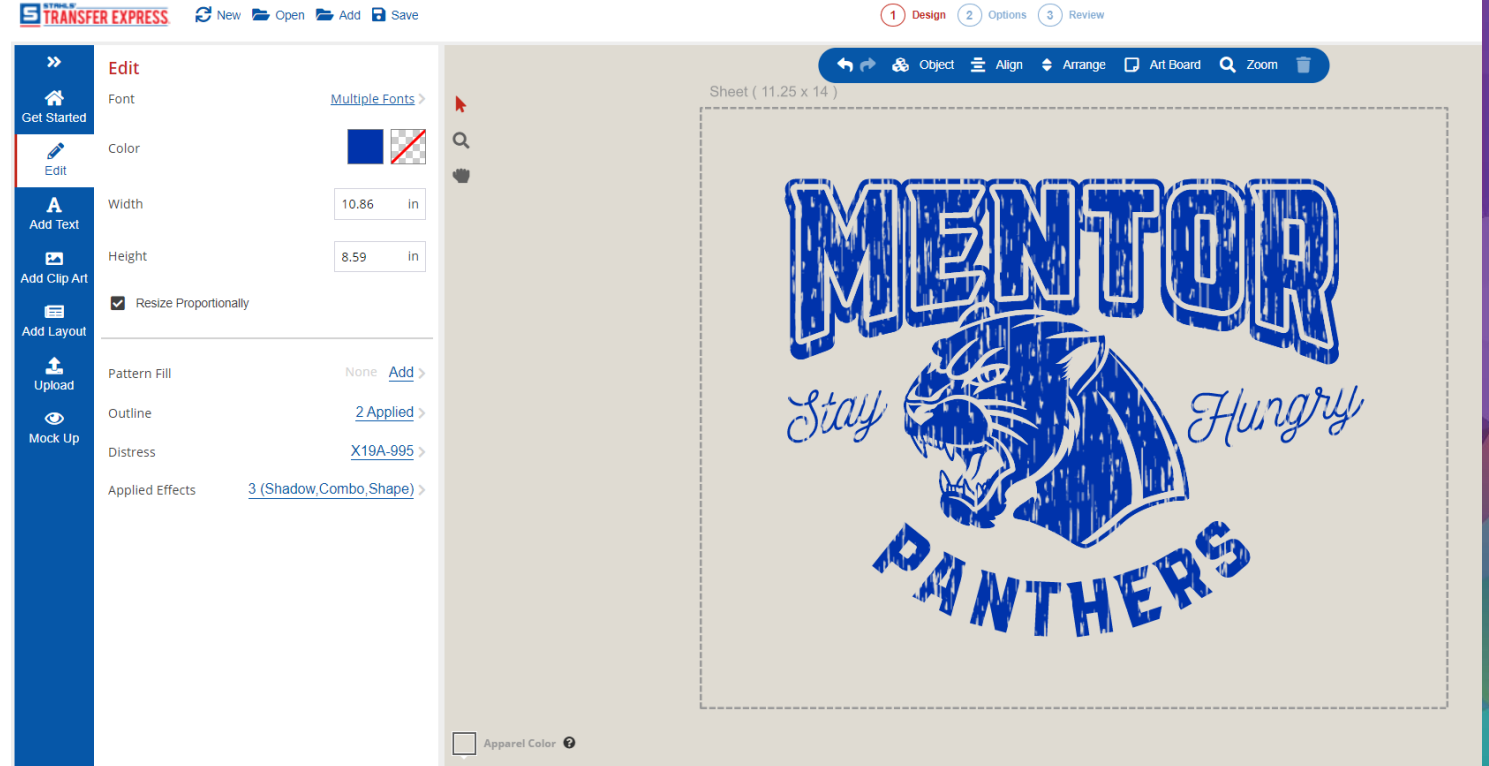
STAHLS' TRANSFER EXPRESS New Open Add Save

1 Design 2 Options 3 Review

Get Started
Edit
Add Text
Add Clip Art
Add Layout
Upload
Mock Up

Edit

Font Multiple Fonts

Color

Width 10.86 in

Height 8.59 in

Resize Proportionally

Pattern Fill None Add

Outline 2 Applied

Distress X19A-995

Applied Effects 3 (Shadow,Combo,Shape)

Object Align Arrange Art Board Zoom

Sheet ( 11.25 x 14 )

MENTOR

Stay Hungry

PANTHERS

Apparel Color